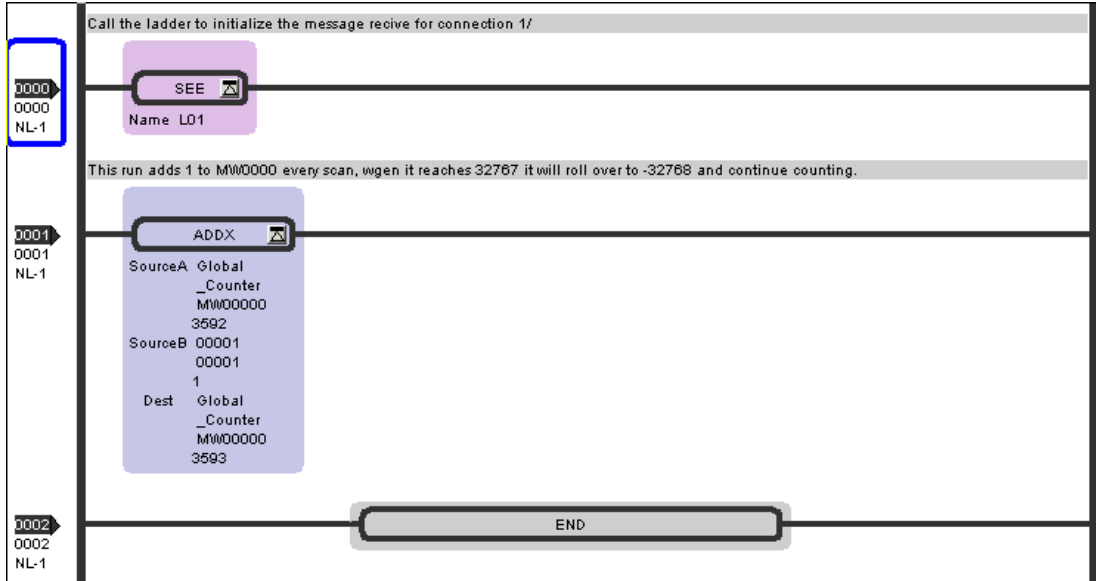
Call the ladder to initialize the message recive for connection 1/

0000
0000
NL-1

SEE
Name L01

This run adds 1 to MW0000 every scan, wgen it reaches 32767 it will roll over to -32768 and continue counting.

0001
0001
NL-1

ADDX
SourceA Global
_Counter
MW00000
3592
SourceB 00001
00001
1
Dest Global
_Counter
MW00000
3593

0002
0002
NL-1

END